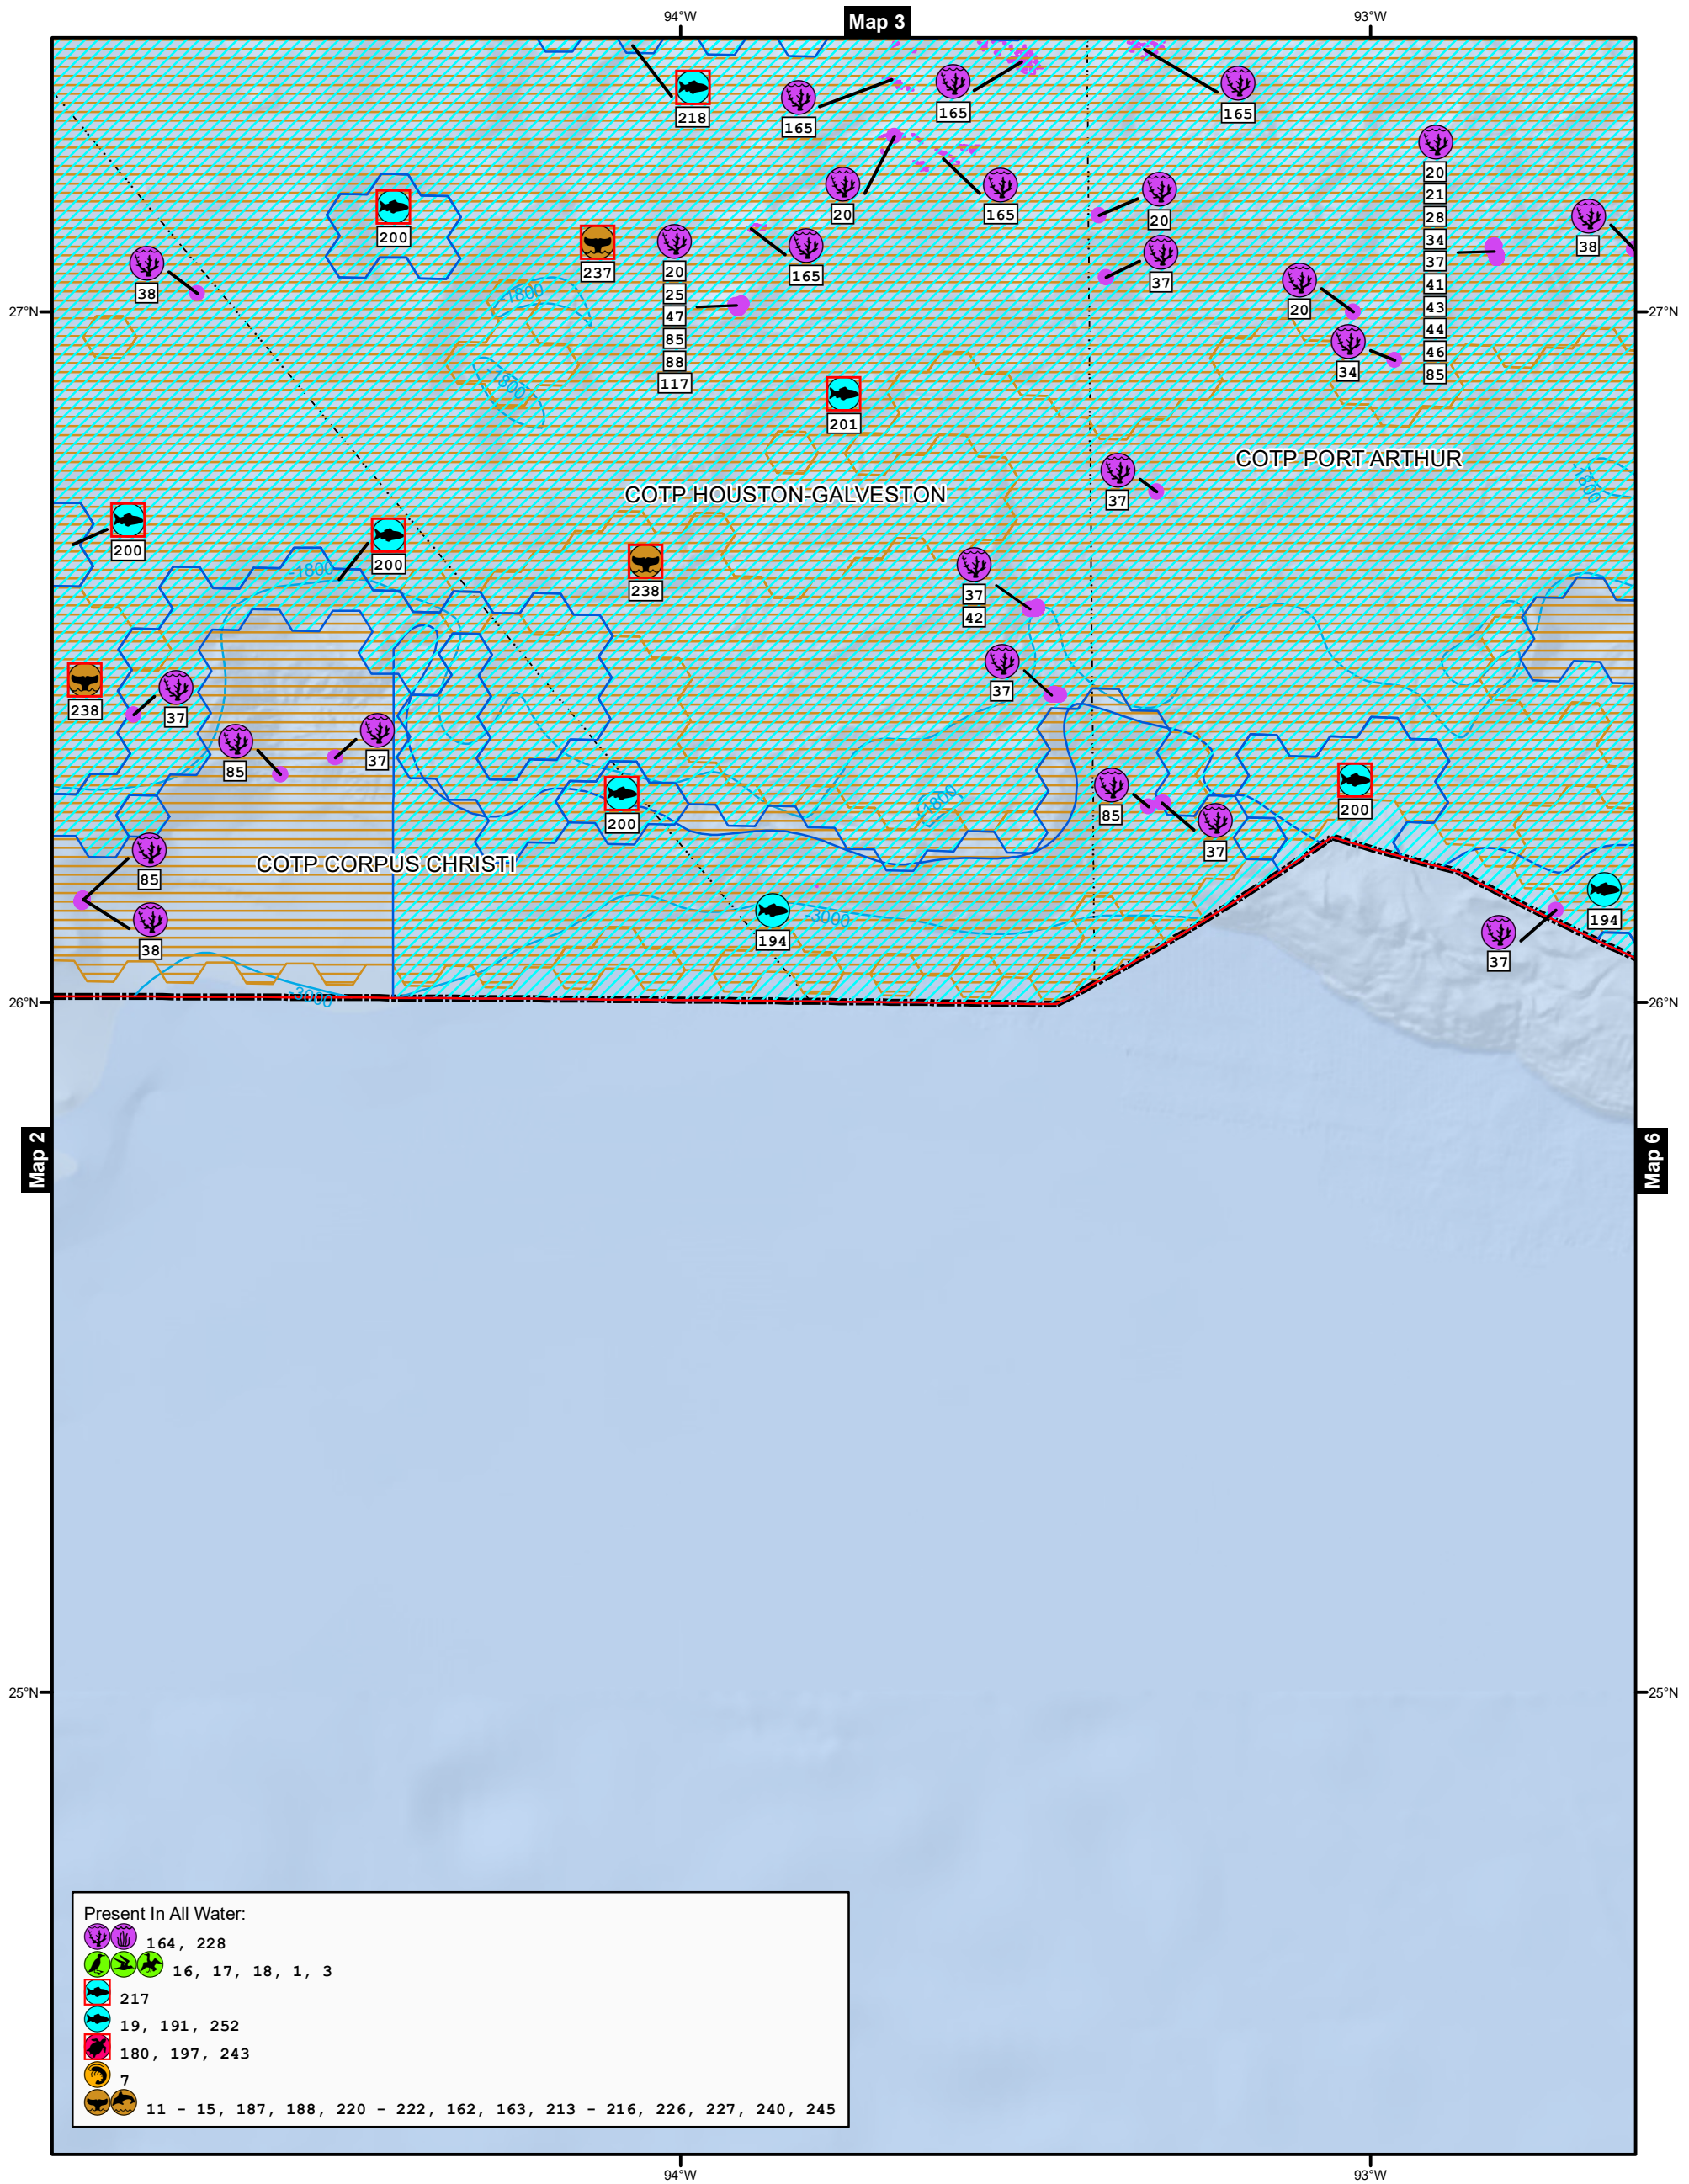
94°W
Map 3
93°W

218
165
165
165
20
165
20
38
200
237
20
25
47
85
88
117
165
37
20
21
28
34
37
41
43
44
46
85
20
34
38
27°N
27°N
1800
1800
201
COTP PORT ARTHUR
37
1800
COTP HOUSTON-GALVESTON
200
200
1800
238
37
42
238
37
37
85
37
200
200
85
37
1800
COTP CORPUS CHRISTI
85
3000
194
38
194
37
3000
26°N
26°N

Map 2
Map 6

25°N
25°N

Present In All Water:
164, 228
16, 17, 18, 1, 3
217
19, 191, 252
180, 197, 243
7
11 - 15, 187, 188, 220 - 222, 162, 163, 213 - 216, 226, 227, 240, 245

94°W
93°W